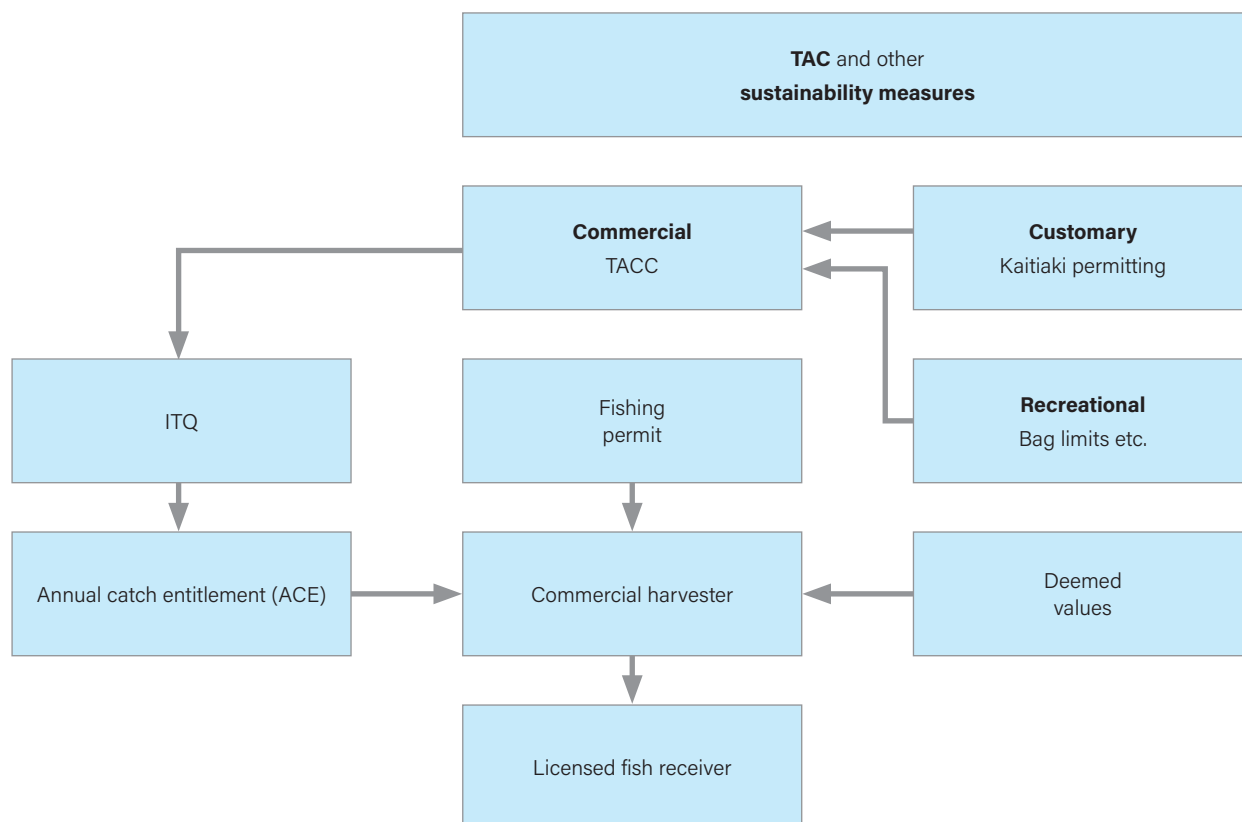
TAC and other sustainability measures

Commercial
TACC

Customary
Kaitiaki permitting

ITQ

Fishing permit

Recreational
Bag limits etc.

Annual catch entitlement (ACE)

Commercial harvester

Deemed values

Licensed fish receiver